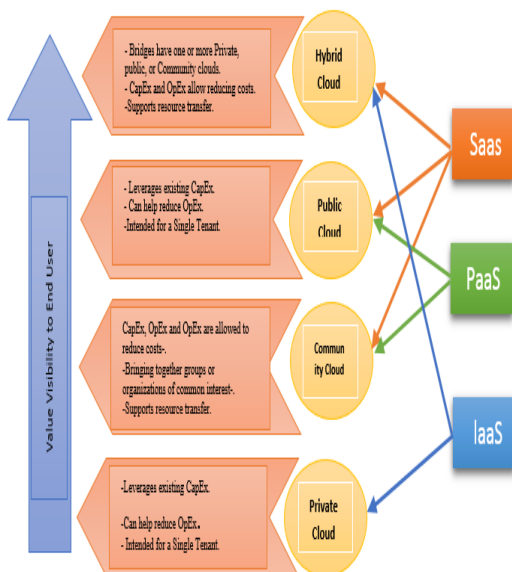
Value Visibility to End User

- Bridges have one or more Private, public, or Community clouds.
- CapEx and OpEx allow reducing costs.
-Supports resource transfer.

Hybrid Cloud

- Leverages existing CapEx.
- Can help reduce OpEx.
-Intended for a Single Tenant.

Public Cloud

CapEx, OpEx and OpEx are allowed to reduce costs-.
-Bringing together groups or organizations of common interest-.
-Supports resource transfer.

Community Cloud

-Leverages existing CapEx.

-Can help reduce OpEx.
- Intended for a Single Tenant.

Private Cloud

Saas

PaaS

IaaS